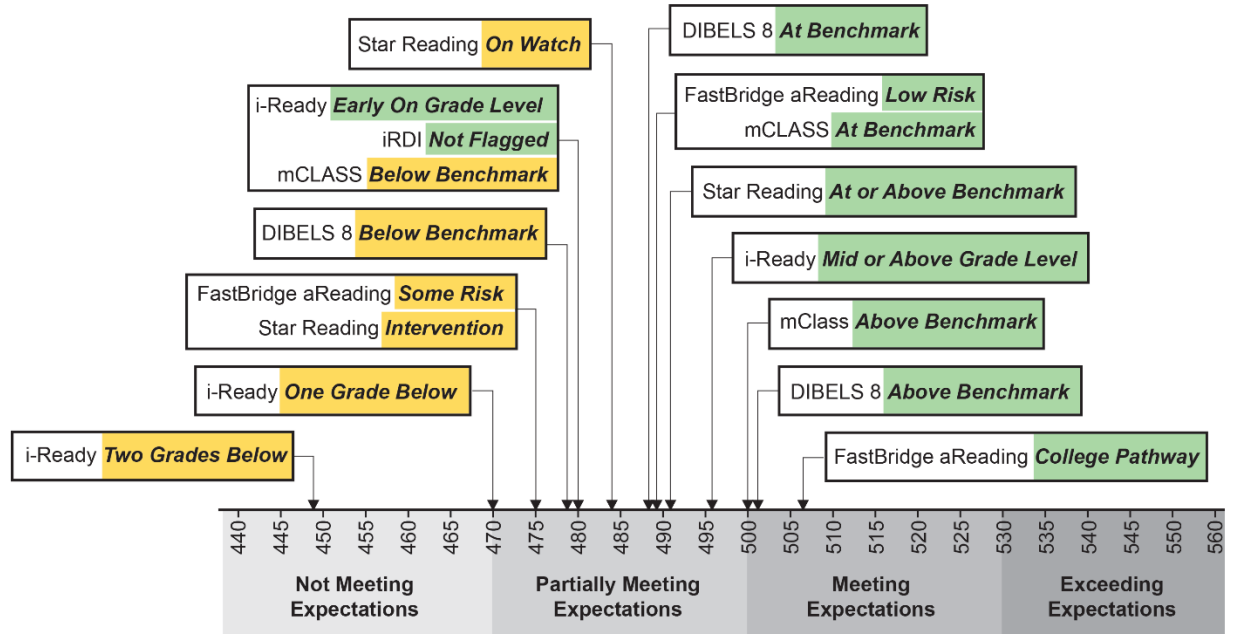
Star Reading *On Watch*

DIBELS 8 *At Benchmark*

i-Ready *Early On Grade Level*
iRDI *Not Flagged*
mCLASS *Below Benchmark*

FastBridge aReading *Low Risk*
mCLASS *At Benchmark*

Star Reading *At or Above Benchmark*

DIBELS 8 *Below Benchmark*

i-Ready *Mid or Above Grade Level*

FastBridge aReading *Some Risk*
Star Reading *Intervention*

mClass *Above Benchmark*

i-Ready *One Grade Below*

DIBELS 8 *Above Benchmark*

i-Ready *Two Grades Below*

FastBridge aReading *College Pathway*

440 445 450 455 460 465 470 475 480 485 490 495 500 505 510 515 520 525 530 535 540 545 550 555 560

Not Meeting Expectations

Partially Meeting Expectations

Meeting Expectations

Exceeding Expectations